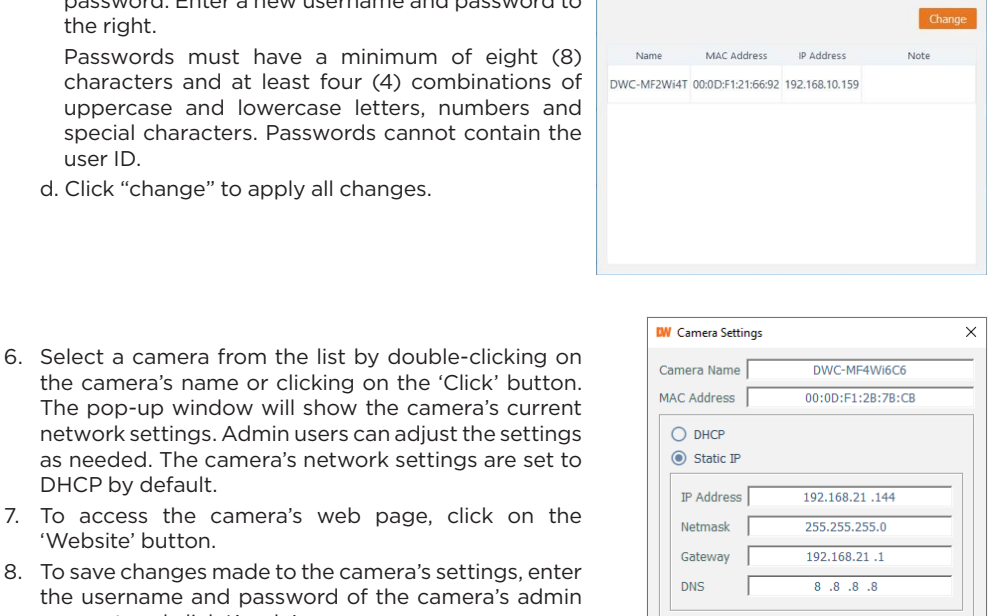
password. Enter a new username and password to the right.

Passwords must have a minimum of eight (8) characters and at least four (4) combinations of uppercase and lowercase letters, numbers and special characters. Passwords cannot contain the user ID.

d. Click "change" to apply all changes.

Change

| Name | MAC Address | IP Address | Note |
|---|---|---|---|
| DWC-MF2Wi4T | 00:0D:F1:21:66:92 | 192.168.10.159 | |

6. Select a camera from the list by double-clicking on the camera's name or clicking on the 'Click' button. The pop-up window will show the camera's current network settings. Admin users can adjust the settings as needed. The camera's network settings are set to DHCP by default.

7. To access the camera's web page, click on the 'Website' button.

8. To save changes made to the camera's settings, enter the username and password of the camera's admin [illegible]

DW Camera Settings ×

Camera Name DWC-MF4Wi6C6

MAC Address 00:0D:F1:2B:7B:CB

DHCP

Static IP

IP Address 192.168.21 .144

Netmask 255.255.255.0

Gateway 192.168.21 .1

DNS 8 .8 .8 .8